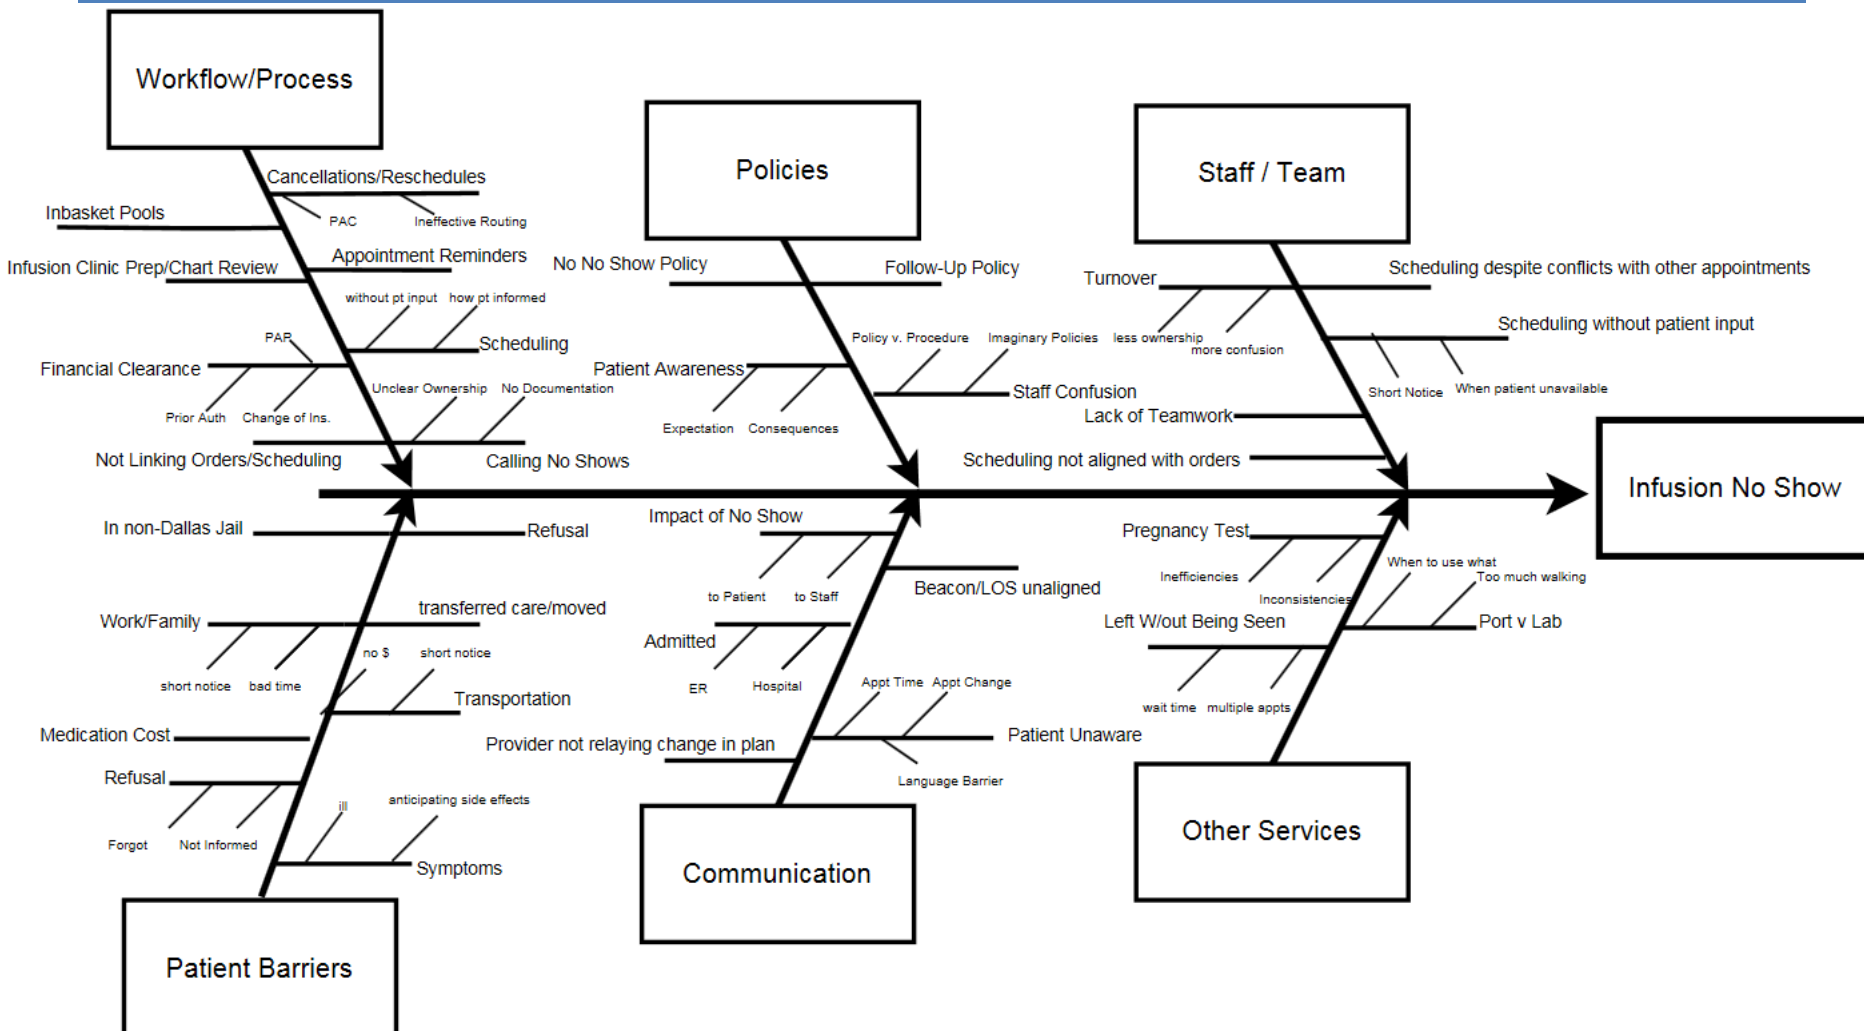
Workflow/Process

Cancellations/Reschedules
Inbasket Pools
PAC
Ineffective Routing
Appointment Reminders
Infusion Clinic Prep/Chart Review
without pt input
how pt informed
Scheduling
PAR
Financial Clearance
Unclear Ownership
No Documentation
Prior Auth
Change of Ins.
Not Linking Orders/Scheduling
Calling No Shows

Policies

No No Show Policy
Follow-Up Policy
Policy v. Procedure
Imaginary Policies
Patient Awareness
Staff Confusion
Expectation
Consequences

Staff / Team

Turnover
Scheduling despite conflicts with other appointments
less ownership
more confusion
Scheduling without patient input
Short Notice
When patient unavailable
Lack of Teamwork
Scheduling not aligned with orders

Infusion No Show

In non-Dallas Jail
Refusal
Work/Family
transferred care/moved
no $
short notice
short notice
bad time
Transportation
Medication Cost
Refusal
ill
anticipating side effects
Forgot
Not Informed
Symptoms

Patient Barriers

Impact of No Show
to Patient
to Staff
Beacon/LOS unaligned
Admitted
ER
Hospital
Appt Time
Appt Change
Provider not relaying change in plan
Patient Unaware
Language Barrier

Communication

Pregnancy Test
Inefficiencies
Inconsistencies
When to use what
Too much walking
Left W/out Being Seen
Port v Lab
wait time
multiple appts

Other Services